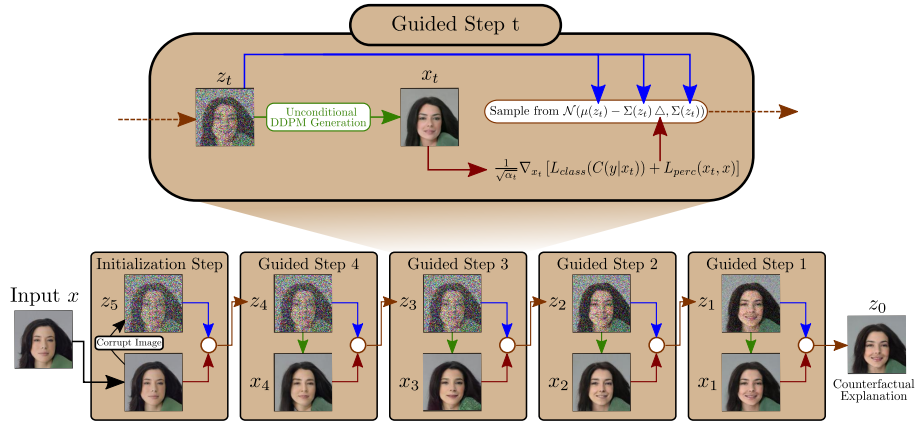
Guided Step t

$z_t$

$x_t$

Unconditional DDPM Generation

Sample from $\mathcal{N}(\mu(z_t) - \Sigma(z_t) \triangle, \Sigma(z_t))$

$\frac{1}{\sqrt{\alpha_t}} \nabla_{x_t} \left[ L_{class}(C(y|x_t)) + L_{perc}(x_t, x) \right]$

Input $x$

Initialization Step

$z_5$

Corrupt Image

Guided Step 4

$z_4$

$x_4$

Guided Step 3

$z_3$

$x_3$

Guided Step 2

$z_2$

$x_2$

Guided Step 1

$z_1$

$x_1$

$z_0$

Counterfactual Explanation